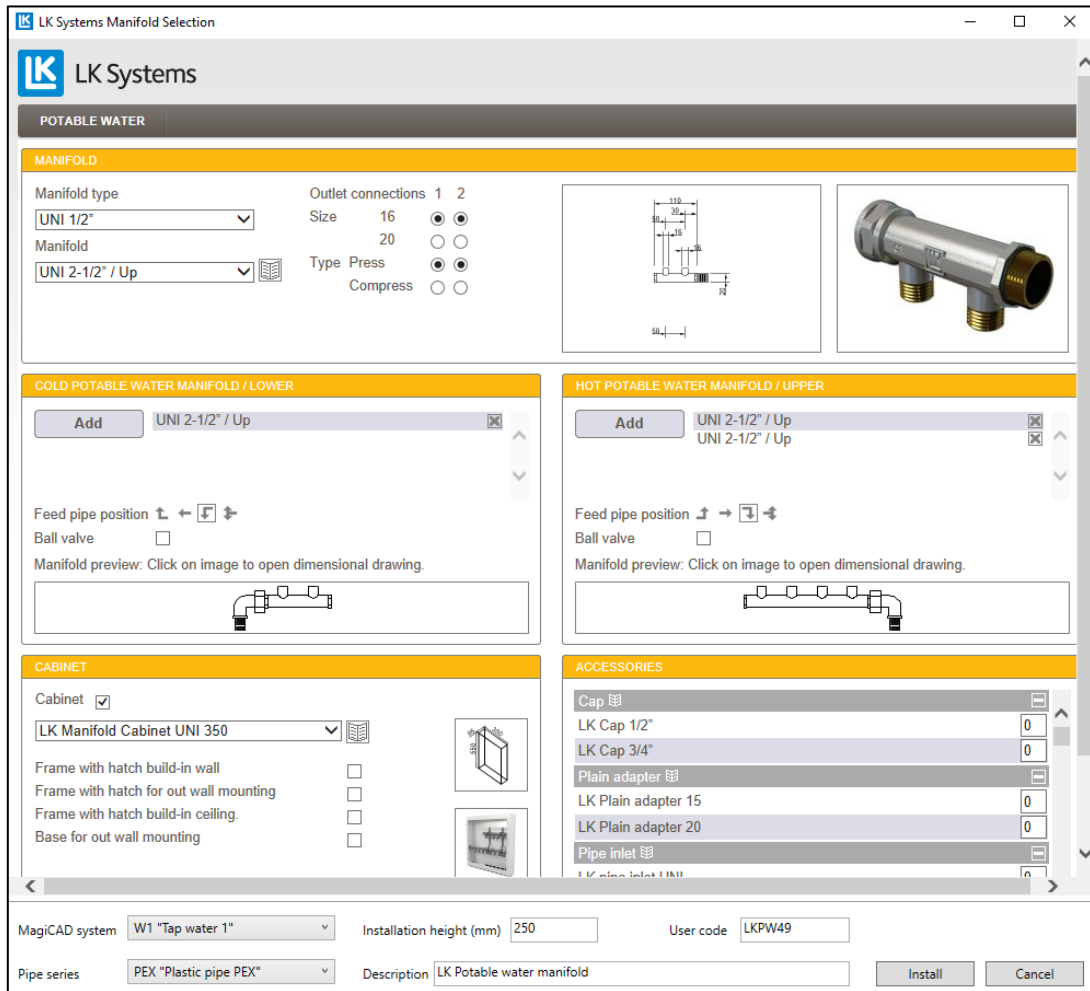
LK Systems Manifold Selection

LK Systems

POTABLE WATER

MANIFOLD

Manifold type
UNI 1/2"
Manifold
UNI 2-1/2" / Up

Outlet connections 1 2
Size 16
20
Type Press
Compress

110
30
50
16
16
20
50

COLD POTABLE WATER MANIFOLD / LOWER

Add
UNI 2-1/2" / Up

Feed pipe position
Ball valve
Manifold preview: Click on image to open dimensional drawing.

HOT POTABLE WATER MANIFOLD / UPPER

Add
UNI 2-1/2" / Up
UNI 2-1/2" / Up

Feed pipe position
Ball valve
Manifold preview: Click on image to open dimensional drawing.

CABINET

Cabinet
LK Manifold Cabinet UNI 350
Frame with hatch build-in wall
Frame with hatch for out wall mounting
Frame with hatch build-in ceiling.
Base for out wall mounting

550
350

ACCESSORIES

Cap
LK Cap 1/2" 0
LK Cap 3/4" 0
Plain adapter
LK Plain adapter 15 0
LK Plain adapter 20 0
Pipe inlet
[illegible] 0

MagiCAD system W1 "Tap water 1"
Installation height (mm) 250
User code LKPW49
Pipe series PEX "Plastic pipe PEX"
Description LK Potable water manifold
Install
Cancel